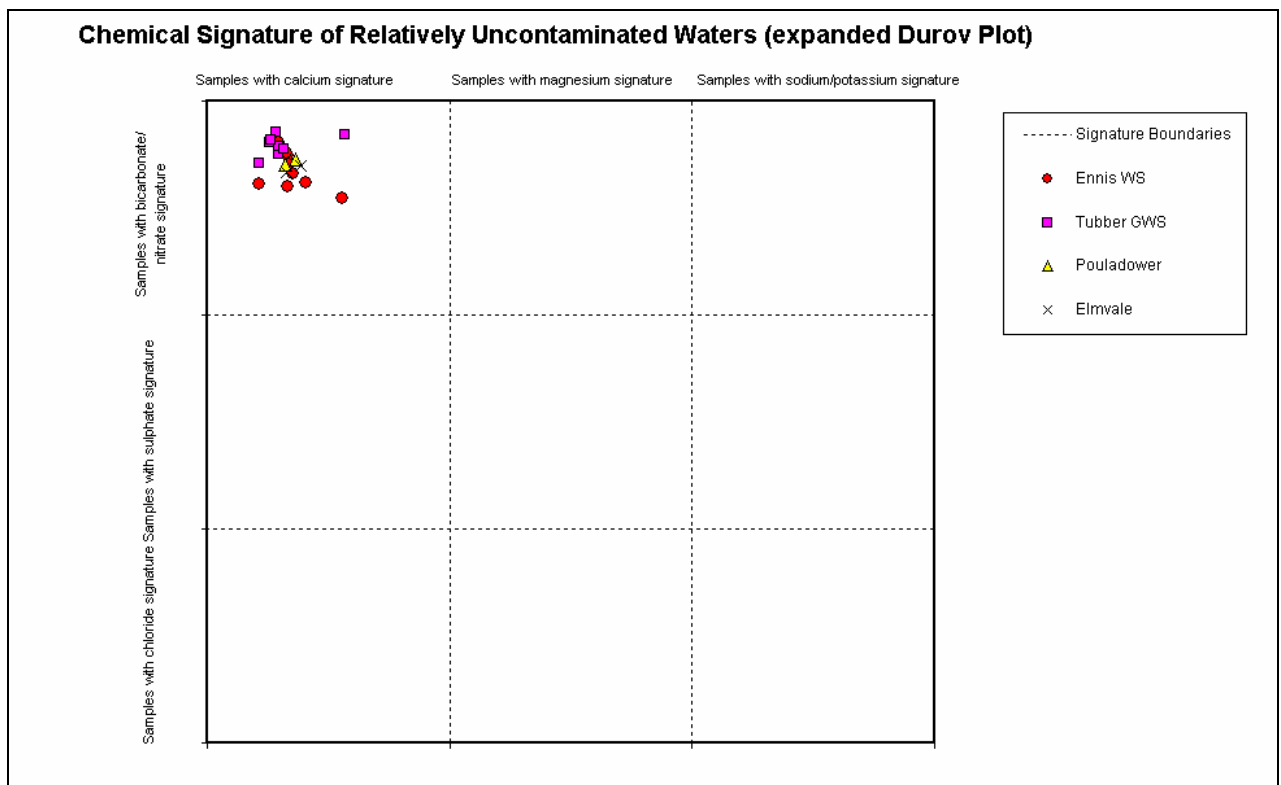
Chemical Signature of Relatively Uncontaminated Waters (expanded Durov Plot)

Samples with calcium signature

Samples with magnesium signature

Samples with sodium/potassium signature

Samples with bicarbonate/ nitrate signature

Samples with chloride signature Samples with sulphate signature

Signature Boundaries

Ennis WS

Tubber GWS

Pouladower

Elmvale